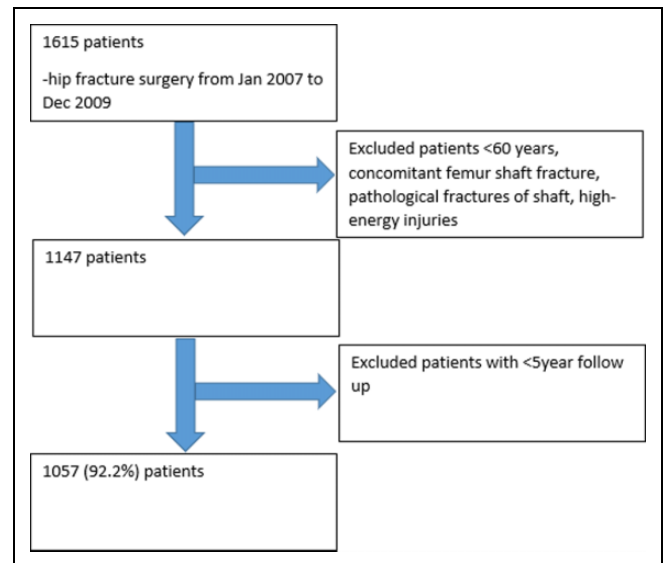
1615 patients

-hip fracture surgery from Jan 2007 to Dec 2009

Excluded patients <60 years, concomitant femur shaft fracture, pathological fractures of shaft, high-energy injuries

1147 patients

Excluded patients with <5year follow up

1057 (92.2%) patients